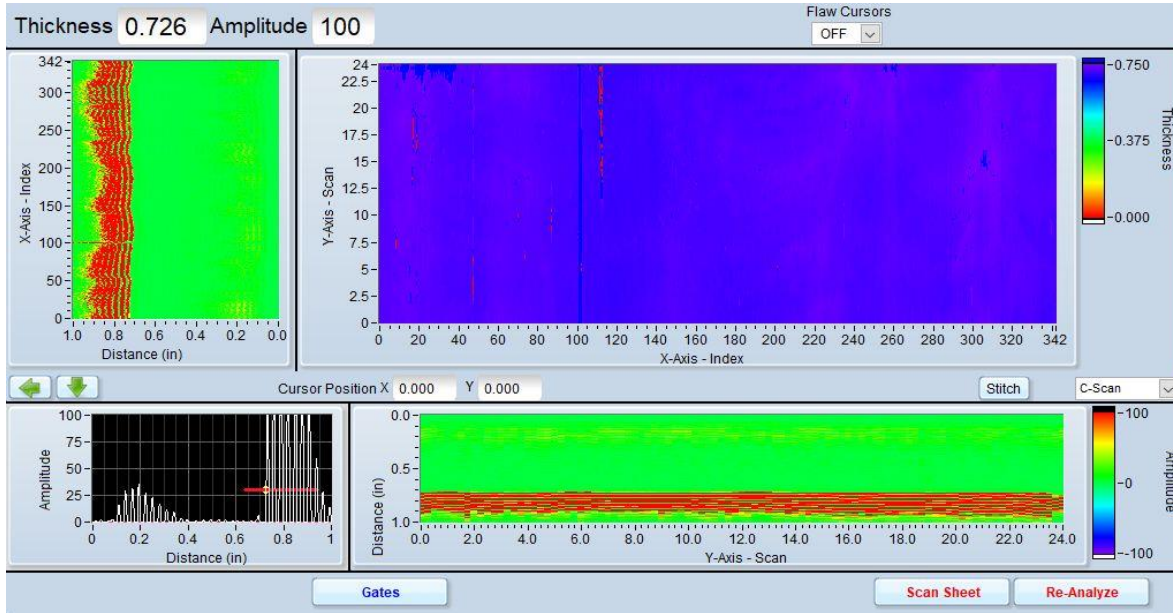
Thickness 0.726 Amplitude 100

Flaw Cursors
OFF

342
300
250
200
150
100
50
0
X-Axis - Index
1.0 0.8 0.6 0.4 0.2 0.0
Distance (in)

24
22.5
20
17.5
15
12.5
10
7.5
5
2.5
0
Y-Axis - Scan
0 20 40 60 80 100 120 140 160 180 200 220 240 260 280 300 320 342
X-Axis - Index

-0.750
-0.375
-0.000
Thickness

Cursor Position X 0.000 Y 0.000
Stitch
C-Scan

100
75
50
25
0
Amplitude
0 0.2 0.4 0.6 0.8 1
Distance (in)

0.0
0.5
1.0
Distance (in)
0.0 2.0 4.0 6.0 8.0 10.0 12.0 14.0 16.0 18.0 20.0 22.0 24.0
Y-Axis - Scan

-100
-0
--100
Amplitude

Gates
Scan Sheet
Re-Analyze